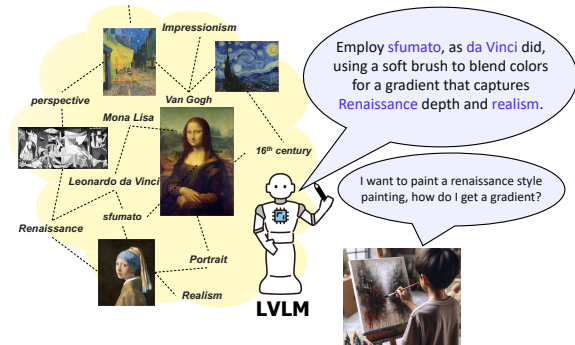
Impressionism

perspective

Van Gogh

Mona Lisa

16th century

Leonardo da Vinci

sfumato

Renaissance

Portrait

Realism

Employ sfumato, as da Vinci did, using a soft brush to blend colors for a gradient that captures Renaissance depth and realism.

I want to paint a renaissance style painting, how do I get a gradient?

LVLM